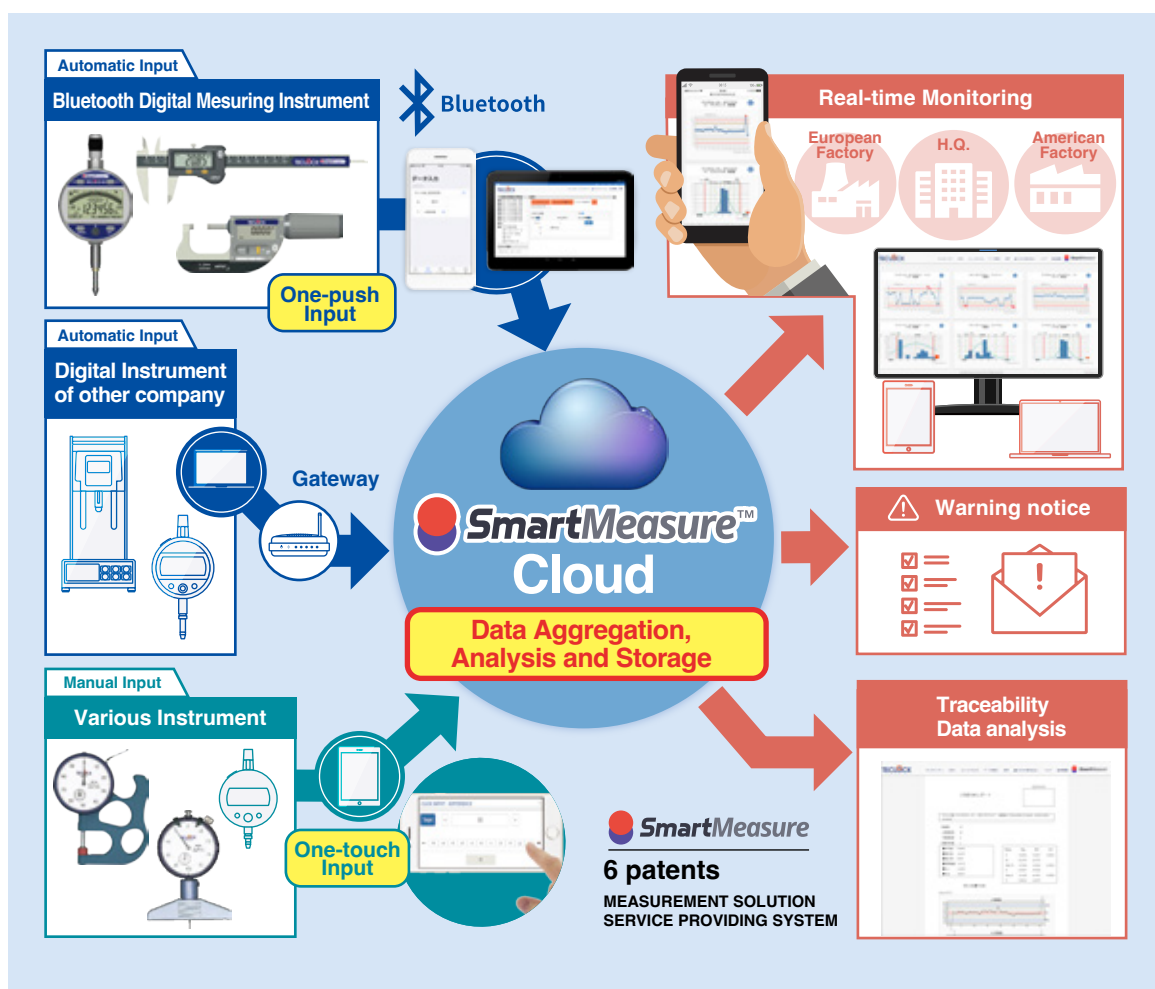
Automatic Input
Bluetooth Digital Mesuring Instrument

Bluetooth

One-push Input

Automatic Input
Digital Instrument of other company

Gateway

Manual Input
Various Instrument

One-touch Input

SmartMeasure™
Cloud

Data Aggregation, Analysis and Storage

Real-time Monitoring
European Factory
H.Q.
American Factory

Warning notice

Traceability
Data analysis

SmartMeasure
6 patents
MEASUREMENT SOLUTION SERVICE PROVIDING SYSTEM